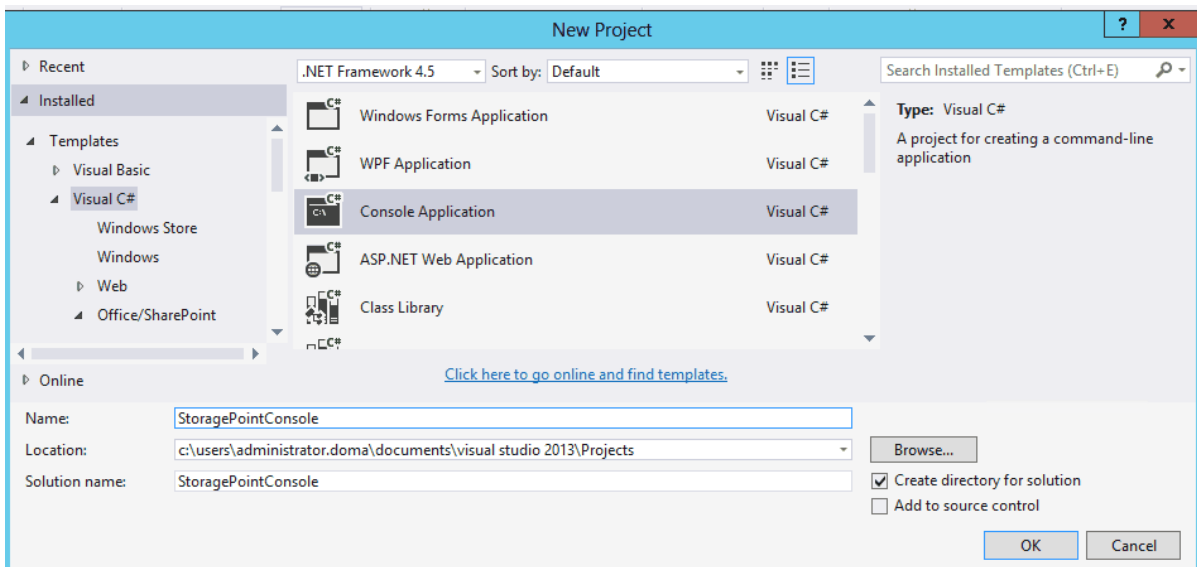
New Project

?
X

Recent
Installed
Templates
Visual Basic
Visual C#
Windows Store
Windows
Web
Office/SharePoint
Online

.NET Framework 4.5
Sort by:
Default

Windows Forms Application
Visual C#
WPF Application
Visual C#
Console Application
Visual C#
ASP.NET Web Application
Visual C#
Class Library
Visual C#

Click here to go online and find templates.

Search Installed Templates (Ctrl+E)

Type: Visual C#
A project for creating a command-line application

Name:
StoragePointConsole
Location:
c:\users\administrator.doma\documents\visual studio 2013\Projects
Browse...
Solution name:
StoragePointConsole
Create directory for solution
Add to source control

OK
Cancel